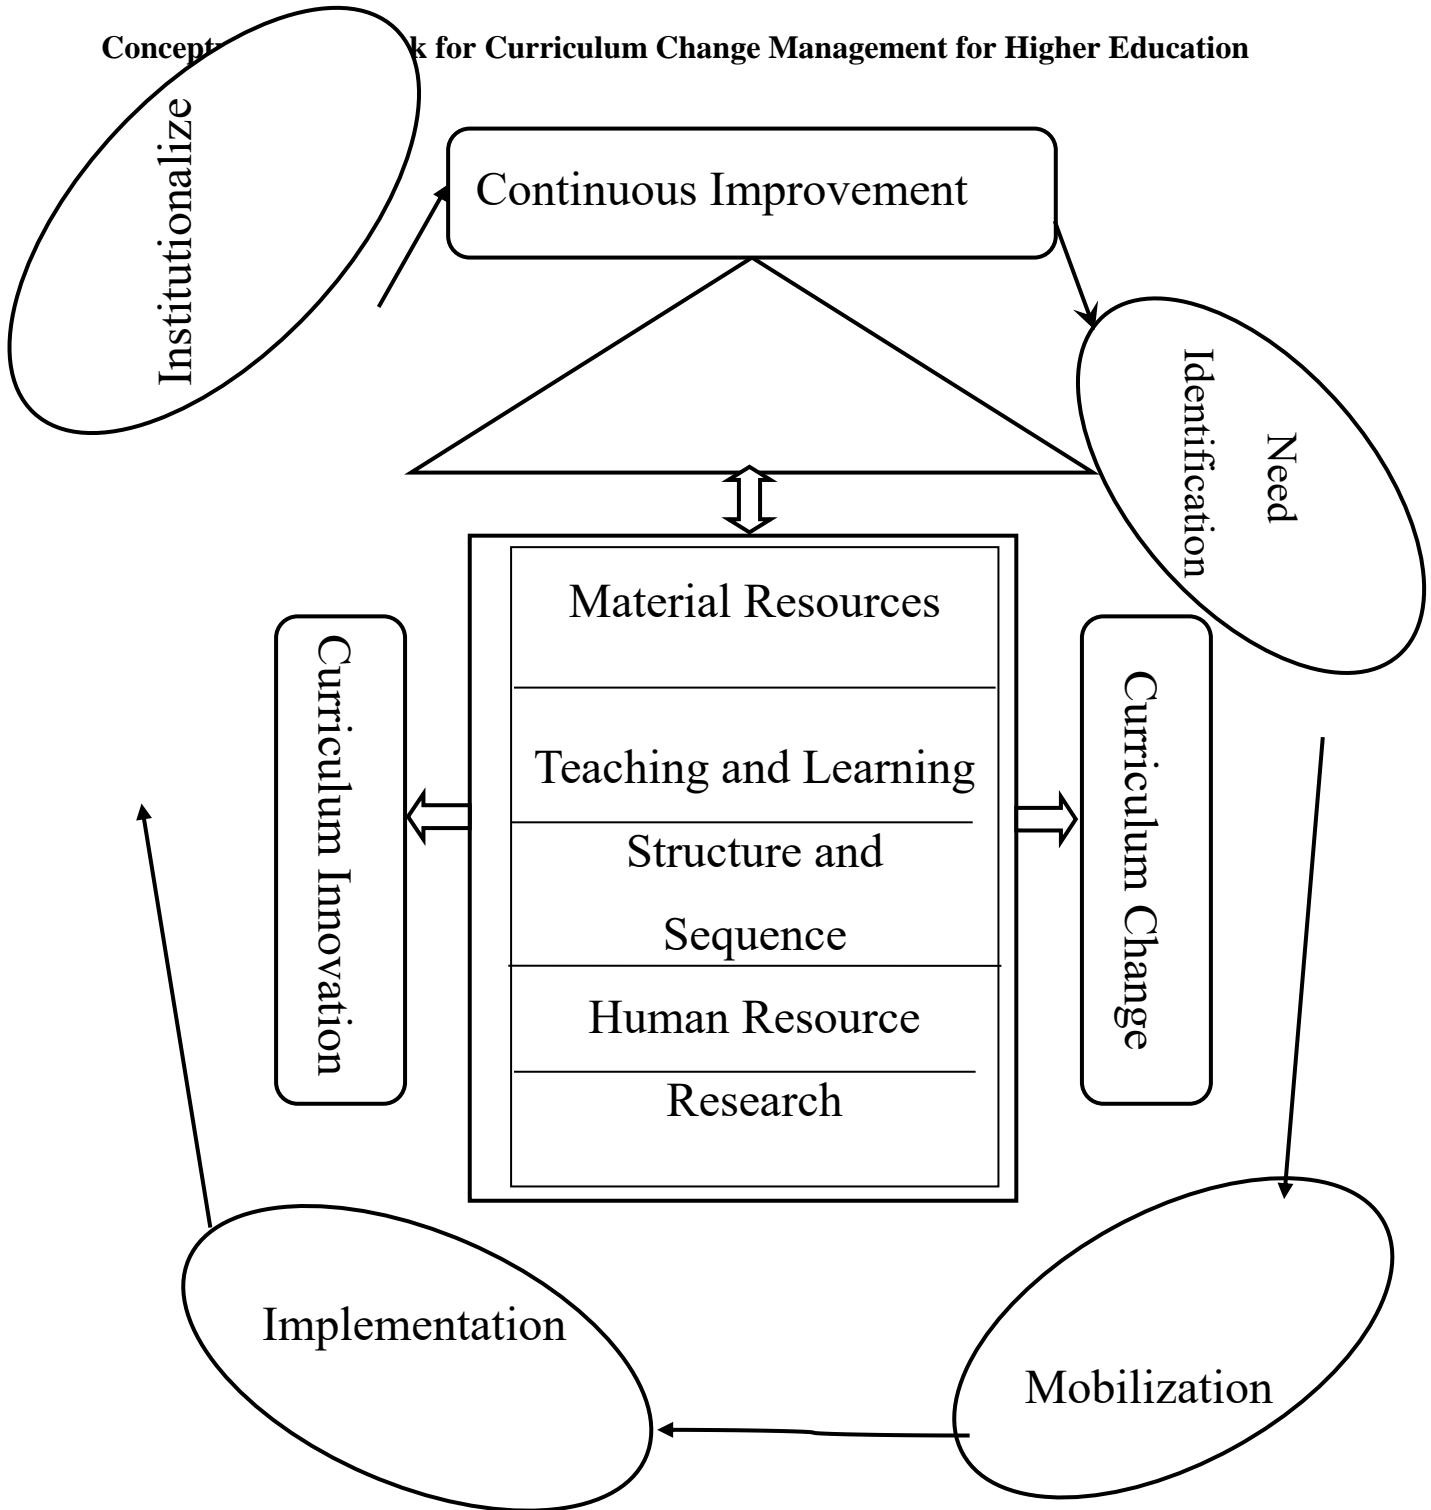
Concept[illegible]k for Curriculum Change Management for Higher Education

Institutionalize

Continuous Improvement

Need Identification

Material Resources

Teaching and Learning

Structure and Sequence

Human Resource

Research

Curriculum Innovation

Curriculum Change

Implementation

Mobilization